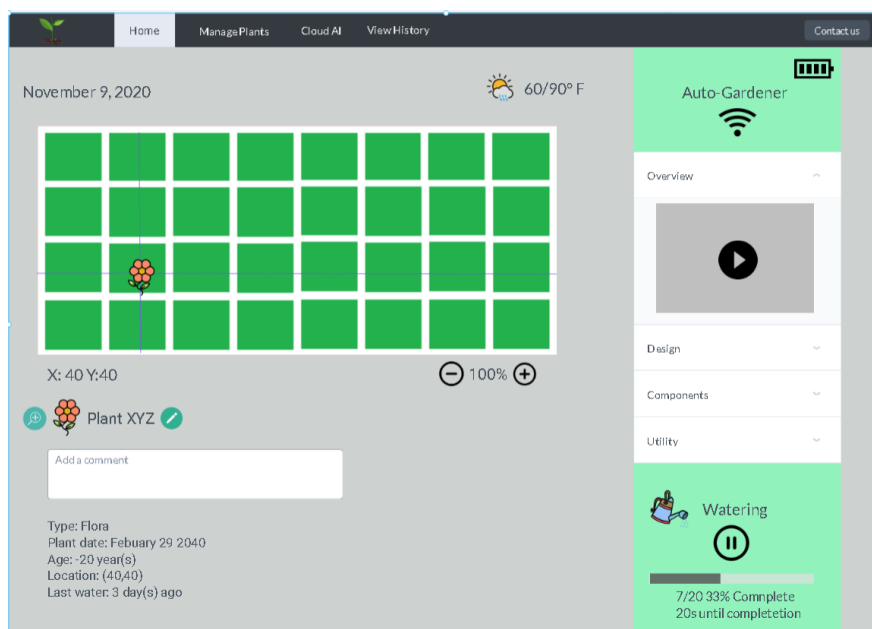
Home ManagePlants Cloud AI ViewHistory Contact us

November 9, 2020

60/90° F

Auto-Gardener

Overview

Design

Components

Utility

X: 40 Y:40

100%

Plant XYZ

Add a comment

Type: Flora
Plant date: Febuary 29 2040
Age: -20 year(s)
Location: (40,40)
Last water: 3 day(s) ago

Watering

7/20 33% Comnplete
20s until completetion